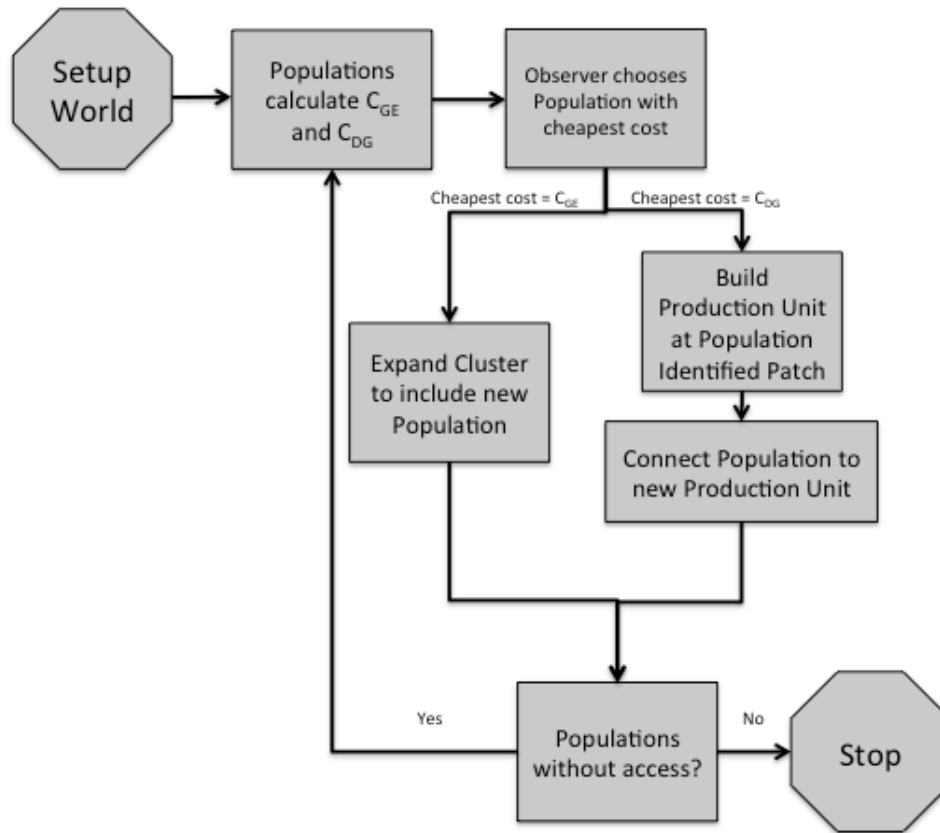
Setup World

Populations calculate $C_{GE}$ and $C_{DG}$

Observer chooses Population with cheapest cost

Cheapest cost = $C_{GE}$

Cheapest cost = $C_{DG}$

Build Production Unit at Population Identified Patch

Expand Cluster to include new Population

Connect Population to new Production Unit

Yes

Populations without access?

No

Stop